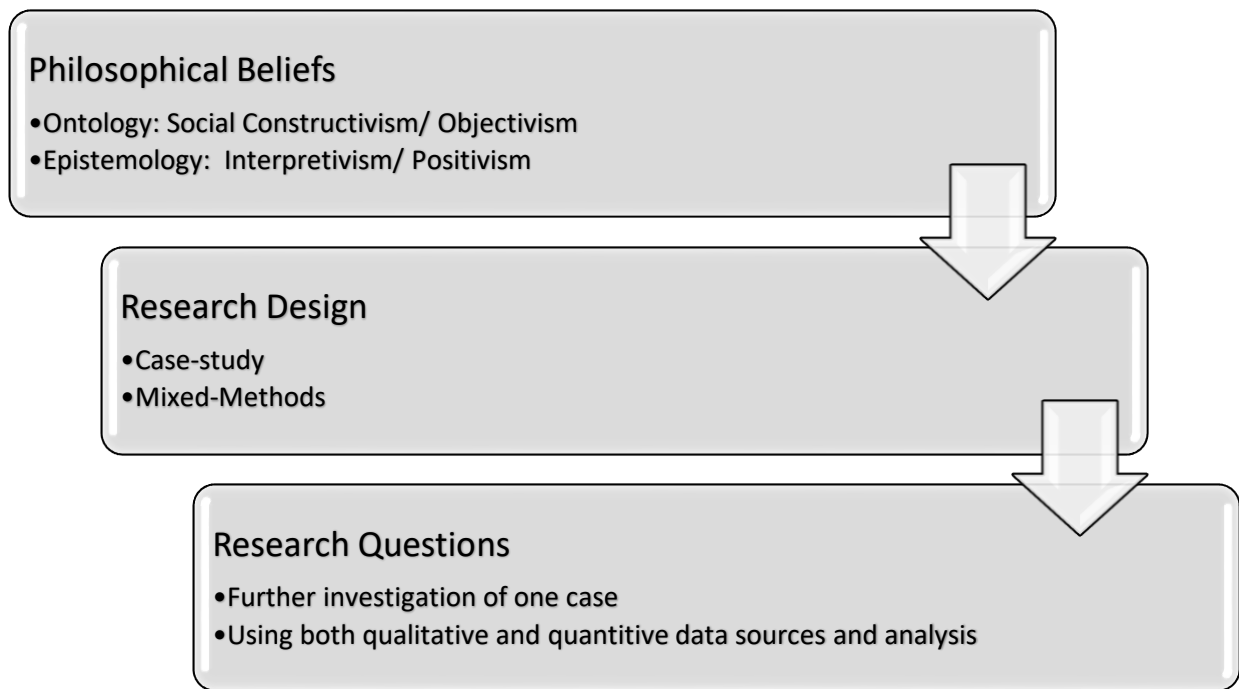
Philosophical Beliefs

•Ontology: Social Constructivism/ Objectivism
•Epistemology: Interpretivism/ Positivism

Research Design

•Case-study
•Mixed-Methods

Research Questions

•Further investigation of one case
•Using both qualitative and quantitive data sources and analysis